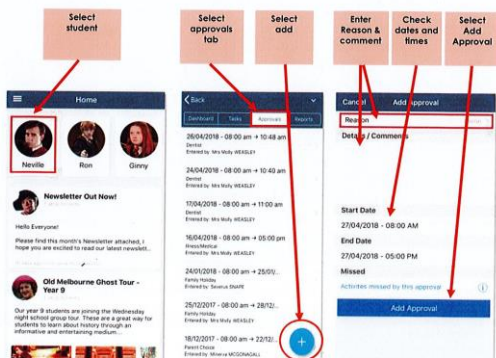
Select student

Select approvals tab

Select add

Enter Reason & comment

Check dates and times

Select Add Approval

Home

Neville

Ron

Ginny

Newsletter Out Now!

Hello Everyone!

Please find this month's Newsletter attached, I hope you are excited to read our latest newslett...

Old Melbourne Ghost Tour - Year 9

Our year 9 students are joining the Wednesday night school group tour. These are a great way for students to learn about history through an informative and entertaining medium...

Back

Dashboard

Tasks

Approvals

Reports

26/04/2018 - 08:00 am → 10:48 am
Dentist
Entered by Mrs Molly WEASLEY

24/04/2018 - 08:00 am → 10:48 am
Dentist
Entered by Mrs Molly WEASLEY

17/04/2018 - 08:00 am → 11:00 am
Dentist
Entered by Mrs Molly WEASLEY

16/04/2018 - 08:00 am → 05:00 pm
Illness/Medical
Entered by Mrs Molly WEASLEY

24/01/2018 - 08:00 am → 25/01/...
Family Holiday
Entered by Severus SNAPE

25/12/2017 - 08:00 am → 28/12/...
Family Holiday
Entered by Mrs Molly WEASLEY

18/12/2017 - 08:00 am → 22/12/...
Parent Choice
Entered by Minerva MCGONAGALL

Cancel

Add Approval

Reason

Details / Comments

Start Date

27/04/2018 - 08:00 AM

End Date

27/04/2018 - 05:00 PM

Missed

Activities missed by this approval

Add Approval